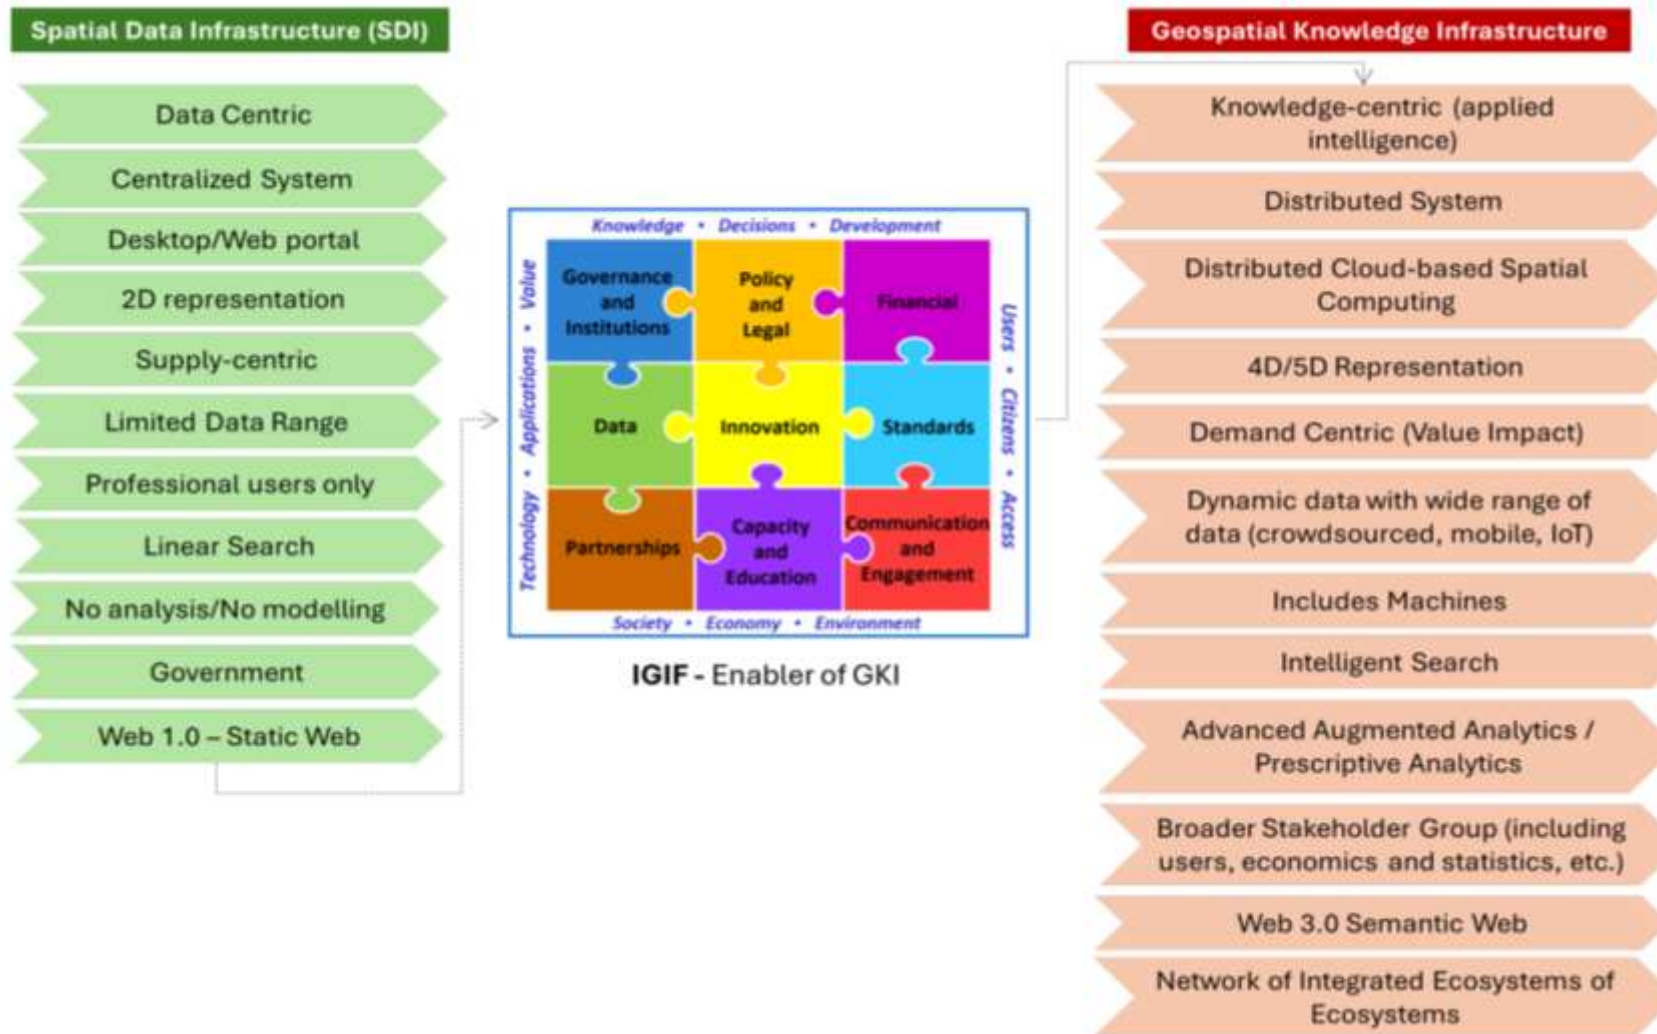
Spatial Data Infrastructure (SDI)

Data Centric

Centralized System

Desktop/Web portal

2D representation

Supply-centric

Limited Data Range

Professional users only

Linear Search

No analysis/No modelling

Government

Web 1.0 – Static Web

Knowledge • Decisions • Development

Value • Applications • Technology

Users • Citizens • Access

Governance and Institutions

Policy and Legal

Financial

Data

Innovation

Standards

Partnerships

Capacity and Education

Communication and Engagement

Society • Economy • Environment

IGIF - Enabler of GKI

Geospatial Knowledge Infrastructure

Knowledge-centric (applied intelligence)

Distributed System

Distributed Cloud-based Spatial Computing

4D/5D Representation

Demand Centric (Value Impact)

Dynamic data with wide range of data (crowdsourced, mobile, IoT)

Includes Machines

Intelligent Search

Advanced Augmented Analytics / Prescriptive Analytics

Broader Stakeholder Group (including users, economics and statistics, etc.)

Web 3.0 Semantic Web

Network of Integrated Ecosystems of Ecosystems